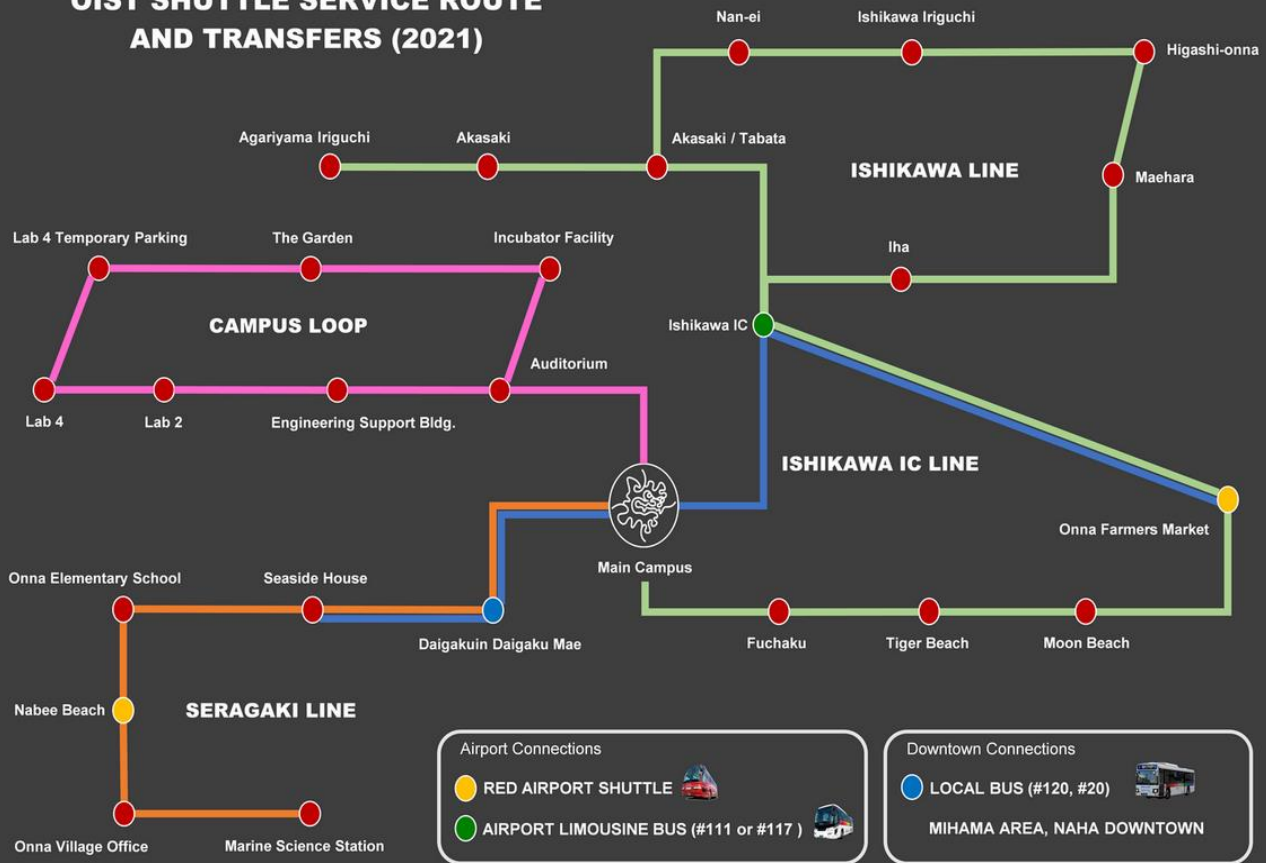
OIST SHUTTLE SERVICE ROUTE AND TRANSFERS (2021)

Nan-ei
Ishikawa Iriguchi
Higashi-onna
Agariyama Iriguchi
Akasaki
Akasaki / Tabata
ISHIKAWA LINE
Maehara
Lab 4 Temporary Parking
The Garden
Incubator Facility
Iha
CAMPUS LOOP
Ishikawa IC
Auditorium
Lab 4
Lab 2
Engineering Support Bldg.
ISHIKAWA IC LINE
Onna Farmers Market
Main Campus
Onna Elementary School
Seaside House
Daigakuin Daigaku Mae
Fuchaku
Tiger Beach
Moon Beach
Nabee Beach
SERAGAKI LINE
Onna Village Office
Marine Science Station

Airport Connections
RED AIRPORT SHUTTLE
AIRPORT LIMOUSINE BUS (#111 or #117 )

Downtown Connections
LOCAL BUS (#120, #20)
MIHAMA AREA, NAHA DOWNTOWN